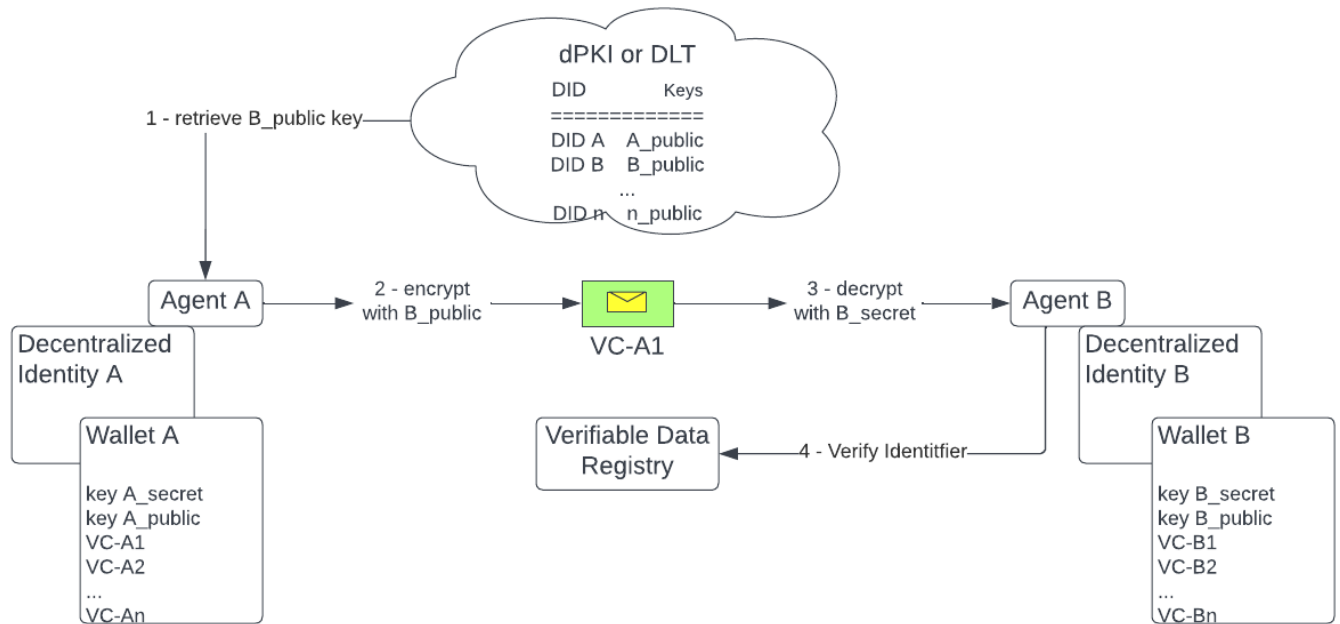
dPKI or DLT

DID Keys
=============
DID A A_public
DID B B_public
...
DID n n_public

1 - retrieve B_public key

Agent A

2 - encrypt with B_public

VC-A1

3 - decrypt with B_secret

Agent B

Decentralized Identity A

Wallet A

key A_secret
key A_public
VC-A1
VC-A2
...
VC-An

Verifiable Data Registry

4 - Verify Identitfier

Decentralized Identity B

Wallet B

key B_secret
key B_public
VC-B1
VC-B2
...
VC-Bn